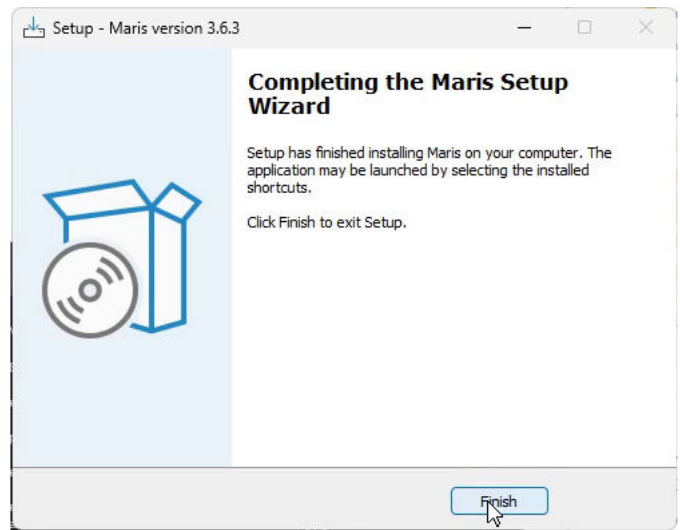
Setup - Maris version 3.6.3

Completing the Maris Setup Wizard

Setup has finished installing Maris on your computer. The application may be launched by selecting the installed shortcuts.

Click Finish to exit Setup.

Finish